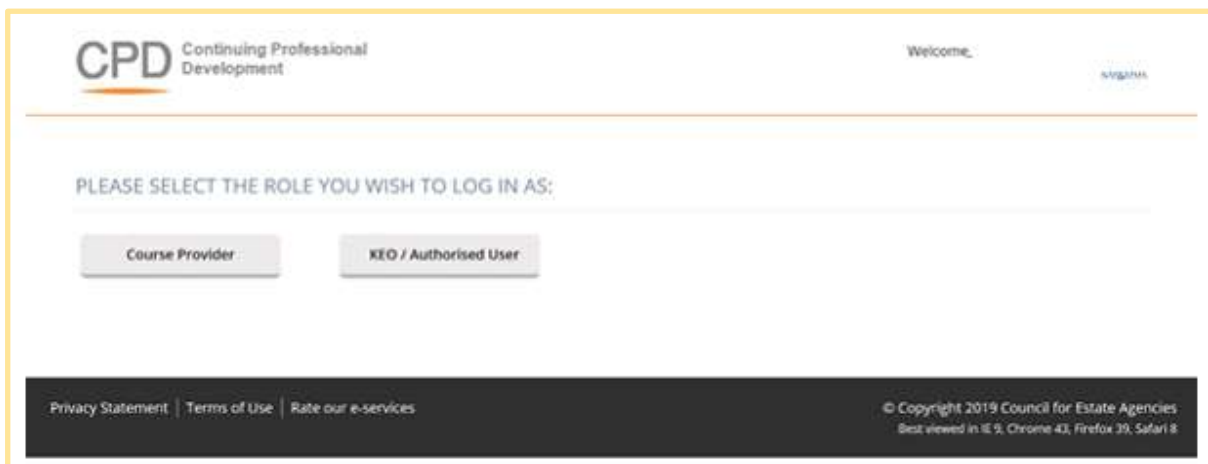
CPD Continuing Professional Development

Welcome,

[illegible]

PLEASE SELECT THE ROLE YOU WISH TO LOG IN AS:

Course Provider

KEO / Authorised User

Privacy Statement | Terms of Use | Rate our e-services

© Copyright 2019 Council for Estate Agencies

Best viewed in IE 9, Chrome 43, Firefox 39, Safari 8